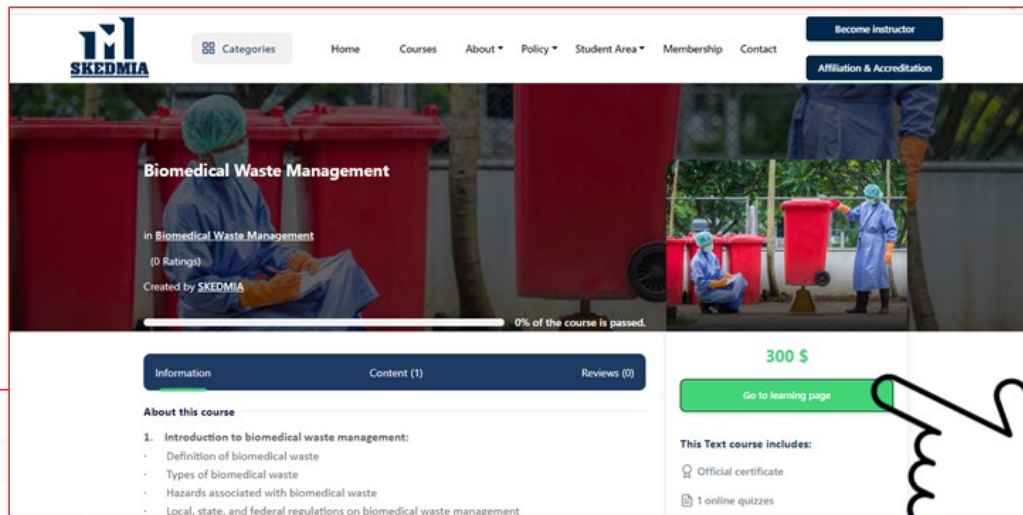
SKEDMIA

Categories

Home Courses About Policy Student Area Membership Contact

Become instructor

Affiliation & Accreditation

Biomedical Waste Management

in Biomedical Waste Management

(0 Ratings)

Created by SKEDMIA

0% of the course is passed.

300 $

Go to learning page

Information Content (1) Reviews (0)

About this course

1. Introduction to biomedical waste management:

· Definition of biomedical waste
· Types of biomedical waste
· Hazards associated with biomedical waste
· Local, state, and federal regulations on biomedical waste management

This Text course includes:

Official certificate

1 online quizzes